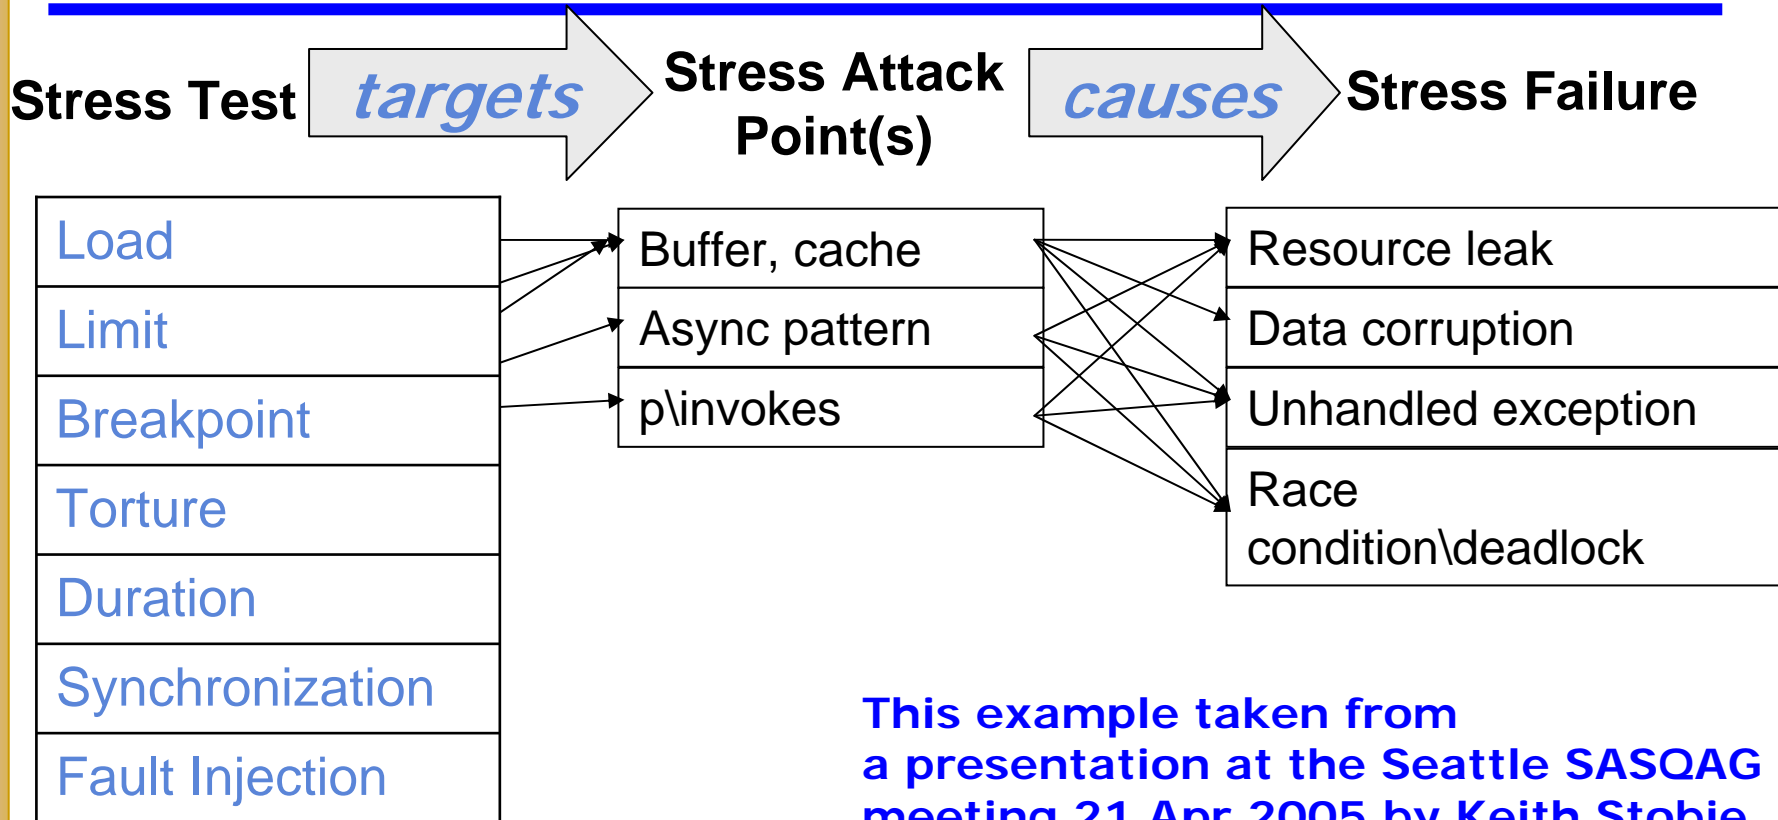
Stress Test targets Stress Attack Point(s) causes Stress Failure

Load
Limit
Breakpoint
Torture
Duration
Synchronization
Fault Injection

Buffer, cache
Async pattern
p\invokes

Resource leak
Data corruption
Unhandled exception
Race condition\deadlock

This example taken from a presentation at the Seattle SASQAG meeting 21 Apr 2005 by Keith Stobie